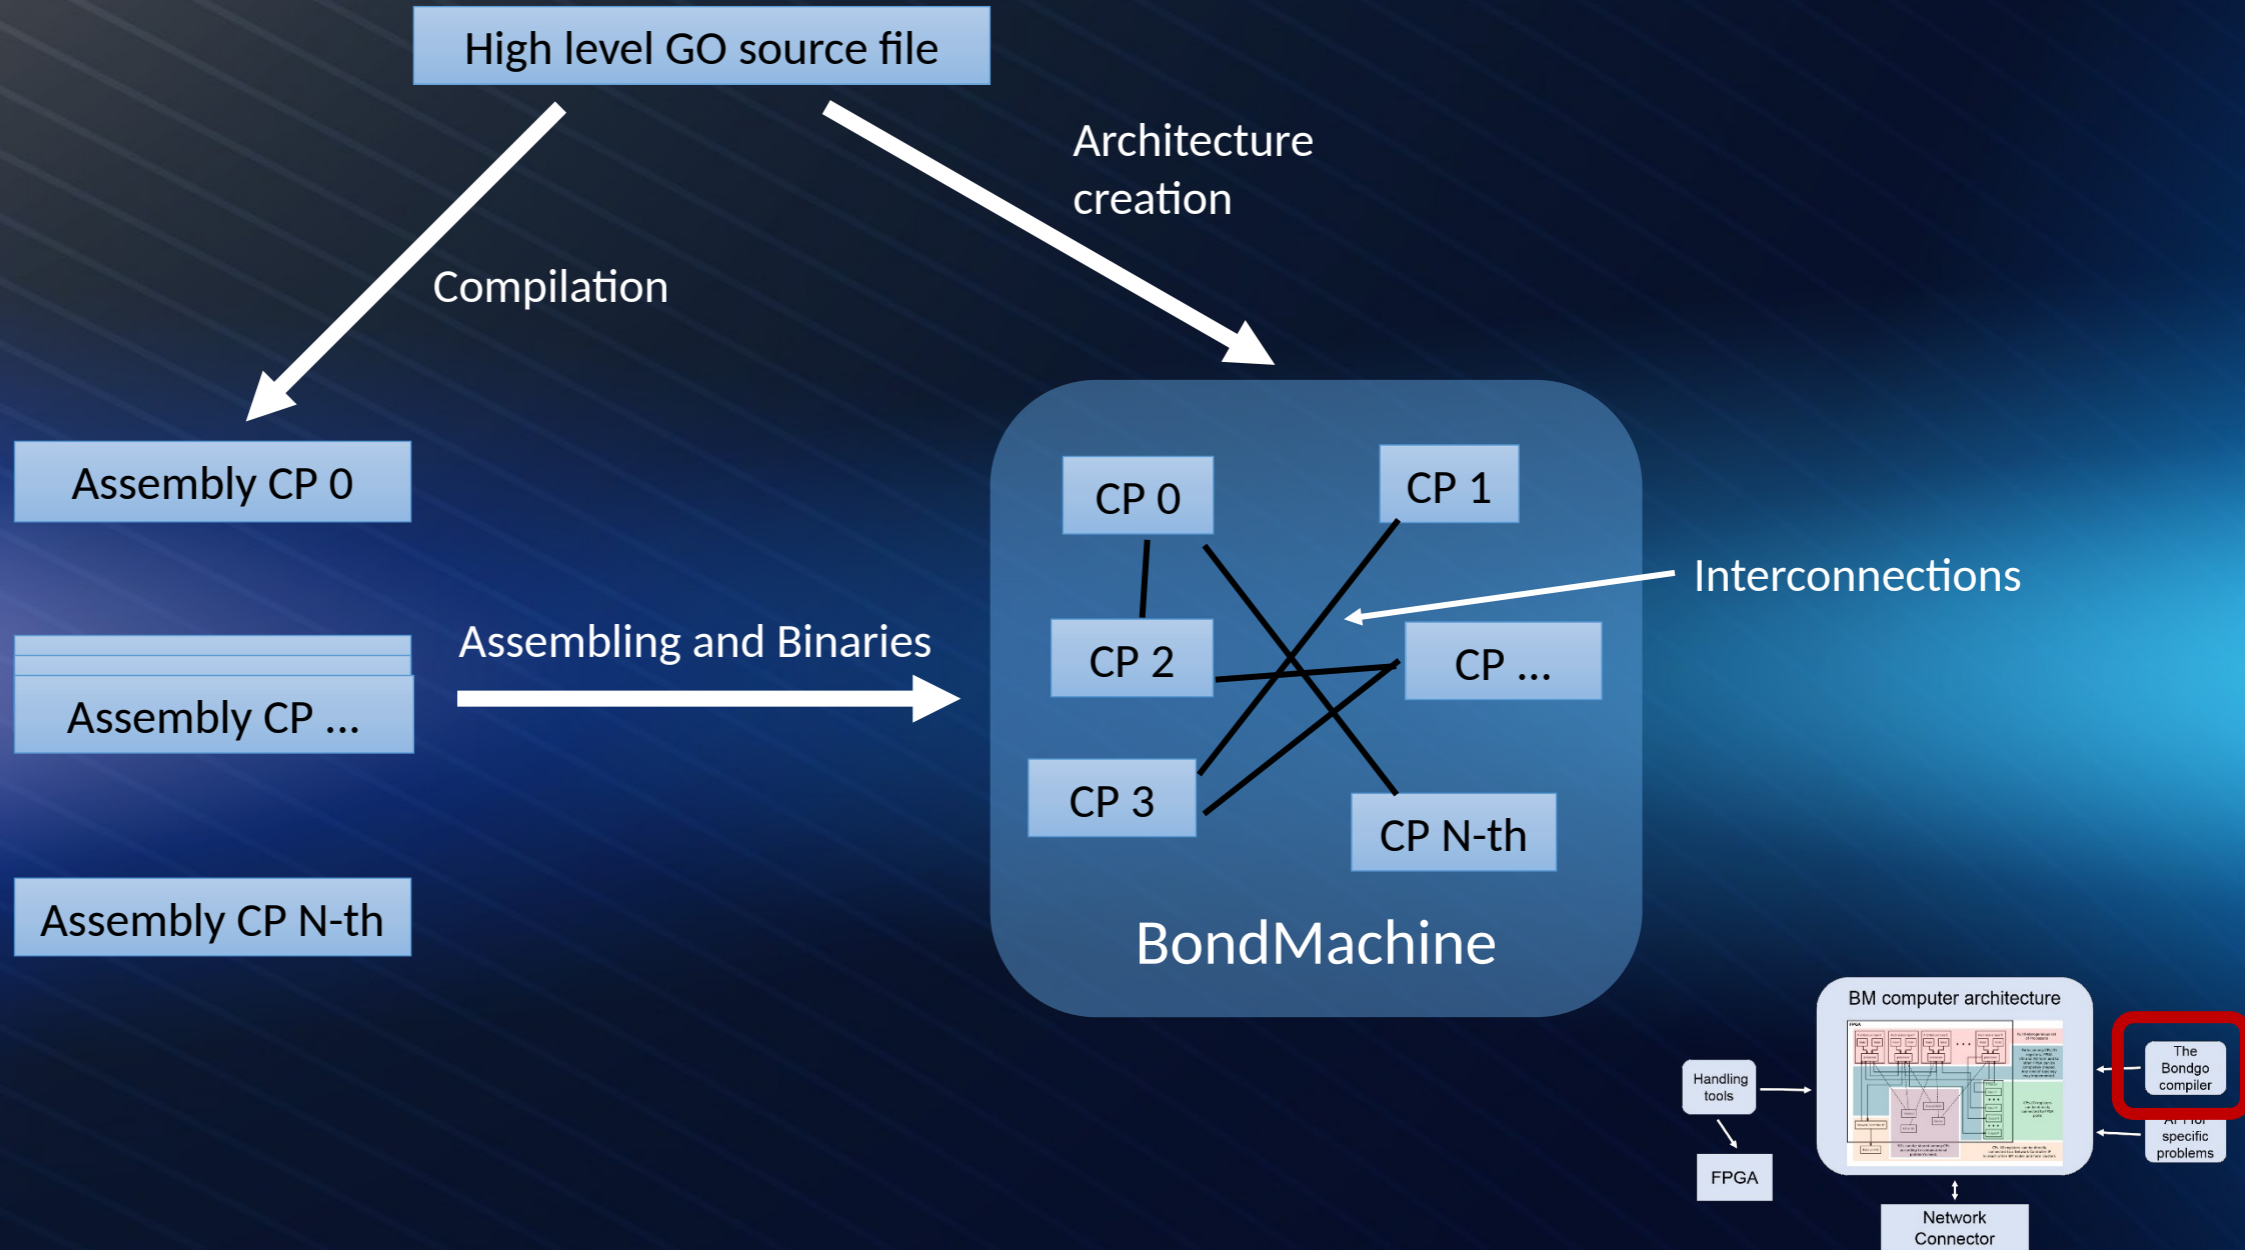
High level GO source file

Architecture creation

Compilation

Assembly CP 0

Assembly CP ...

Assembly CP N-th

Assembling and Binaries

CP 0

CP 1

CP 2

CP ...

CP 3

CP N-th

Interconnections

BondMachine

BM computer architecture

Handling tools

FPGA

The Bondgo compiler

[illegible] specific problems

Network Connector